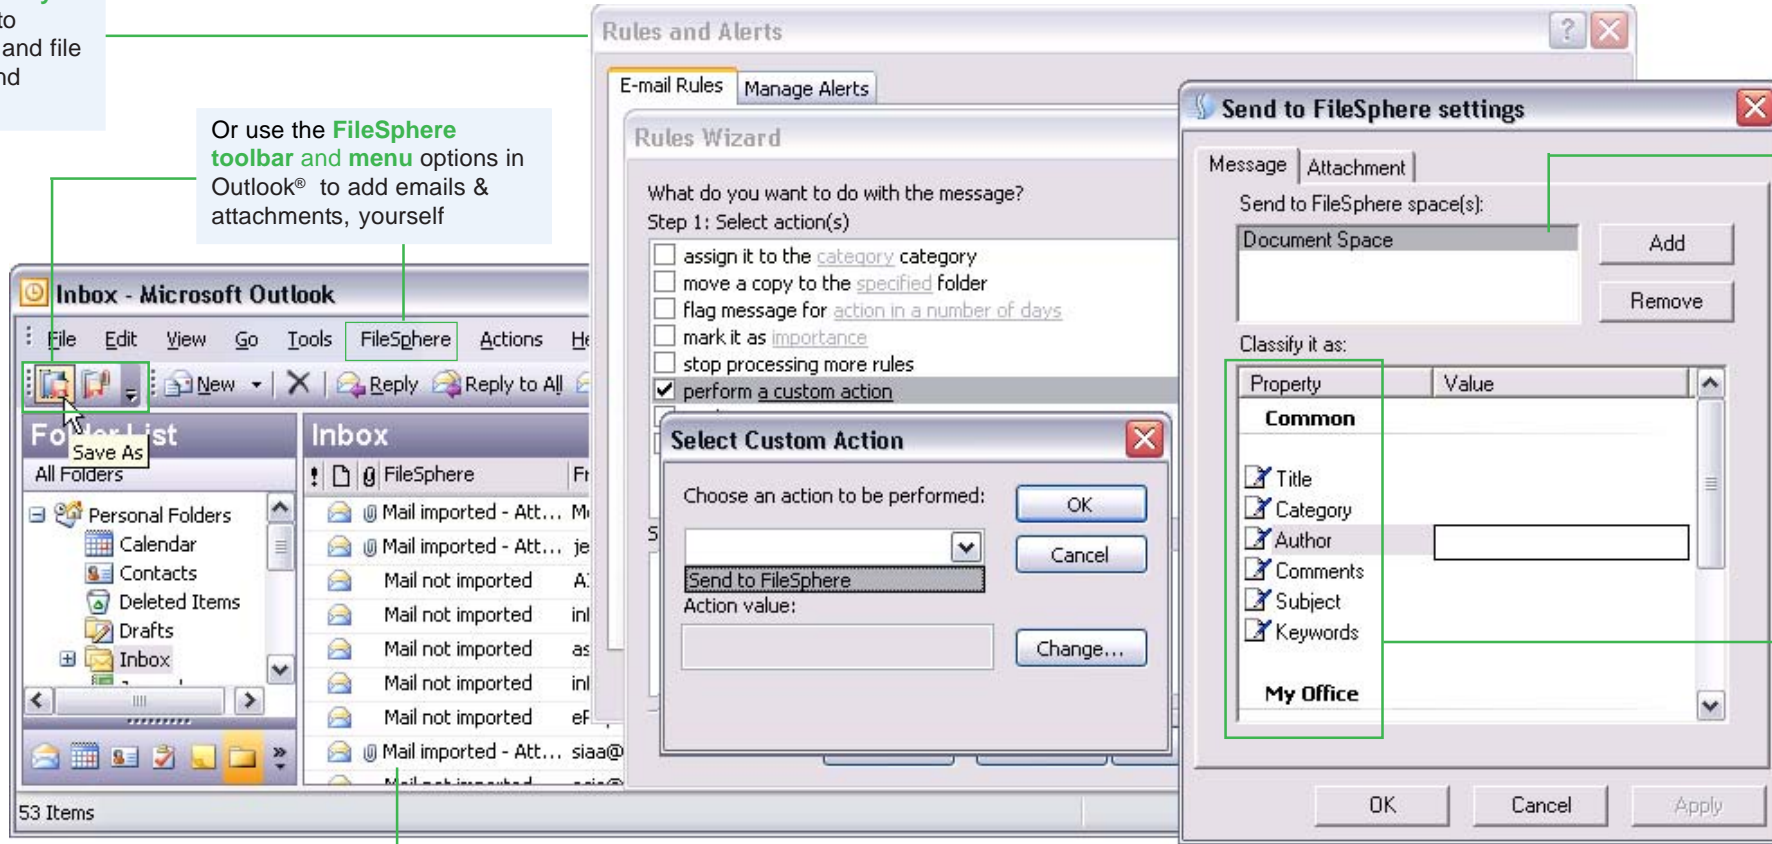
to
and file
nd

Or use the FileSphere toolbar and menu options in Outlook® to add emails & attachments, yourself

Inbox - Microsoft Outlook

File Edit View Go Tools FileSphere Actions He

New Reply Reply to All

Fo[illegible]list Save As

All Folders

Personal Folders
Calendar
Contacts
Deleted Items
Drafts
Inbox

Inbox

! FileSphere Fr

| | |
|---|---|
| Mail imported - Att... | M |
| Mail imported - Att... | je |
| Mail not imported | A |
| Mail not imported | in |
| Mail not imported | as |
| Mail not imported | in |
| Mail not imported | eF |
| Mail imported - Att... | siaa@ |

53 Items

Rules and Alerts

E-mail Rules Manage Alerts

Rules Wizard

What do you want to do with the message?
Step 1: Select action(s)

assign it to the category category
move a copy to the specified folder
flag message for action in a number of days
mark it as importance
stop processing more rules
perform a custom action

Select Custom Action

Choose an action to be performed:
Send to FileSphere
Action value:

OK
Cancel
Change...

Send to FileSphere settings

Message Attachment

Send to FileSphere space(s):
Document Space

Add
Remove

Classify it as:

| Property | Value |
|---|---|
| Common | |
| Title | |
| Category | |
| Author | |
| Comments | |
| Subject | |
| Keywords | |
| My Office | |

OK Cancel Apply